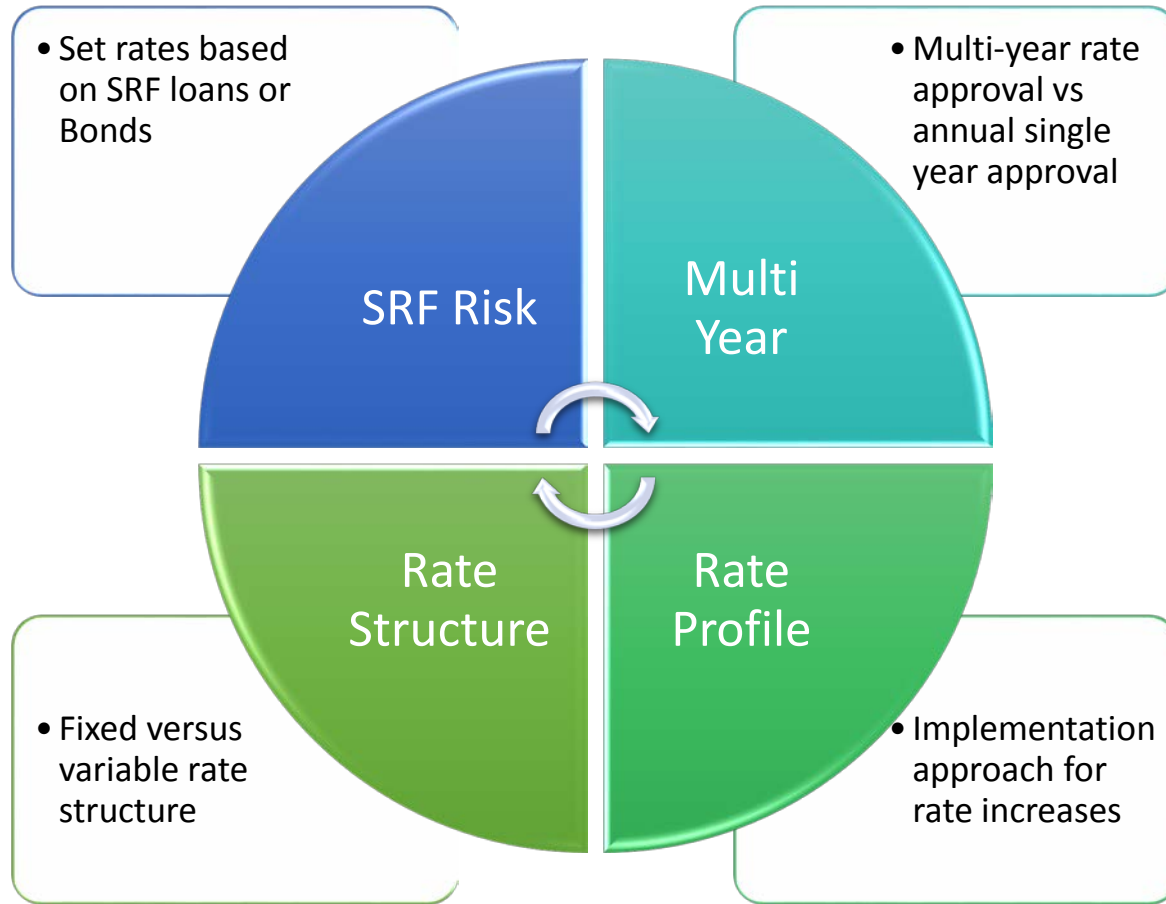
• Set rates based on SRF loans or Bonds

• Multi-year rate approval vs annual single year approval

SRF Risk

Multi Year

Rate Structure

Rate Profile

• Fixed versus variable rate structure

• Implementation approach for rate increases